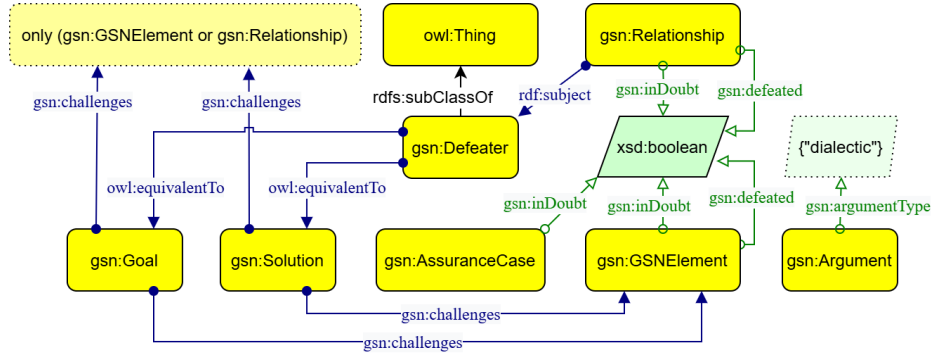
only (gsn:GSNElement or gsn:Relationship)

owl:Thing

gsn:Relationship

gsn:challenges

gsn:challenges

rdfs:subClassOf

rdf:subject

gsn:inDoubt

gsn:defeated

gsn:Defeater

xsd:boolean

{"dialectic"}

owl:equivalentTo

owl:equivalentTo

gsn:inDoubt

gsn:inDoubt

gsn:defeated

gsn:argumentType

gsn:Goal

gsn:Solution

gsn:AssuranceCase

gsn:GSNElement

gsn:Argument

gsn:challenges

gsn:challenges